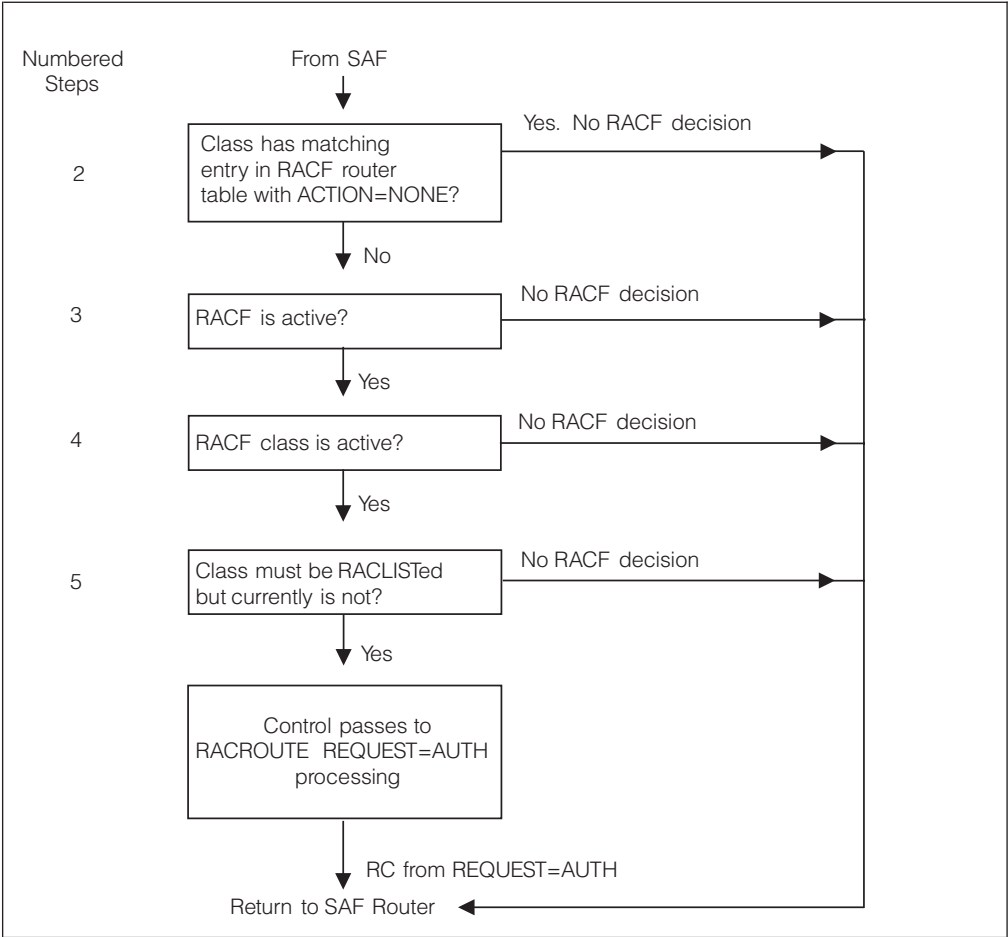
Numbered Steps

From SAF

2

Class has matching entry in RACF router table with ACTION=NONE?

Yes. No RACF decision

No

3

RACF is active?

No RACF decision

Yes

4

RACF class is active?

No RACF decision

Yes

5

Class must be RACLISTed but currently is not?

No RACF decision

Yes

Control passes to RACROUTE REQUEST=AUTH processing

RC from REQUEST=AUTH

Return to SAF Router